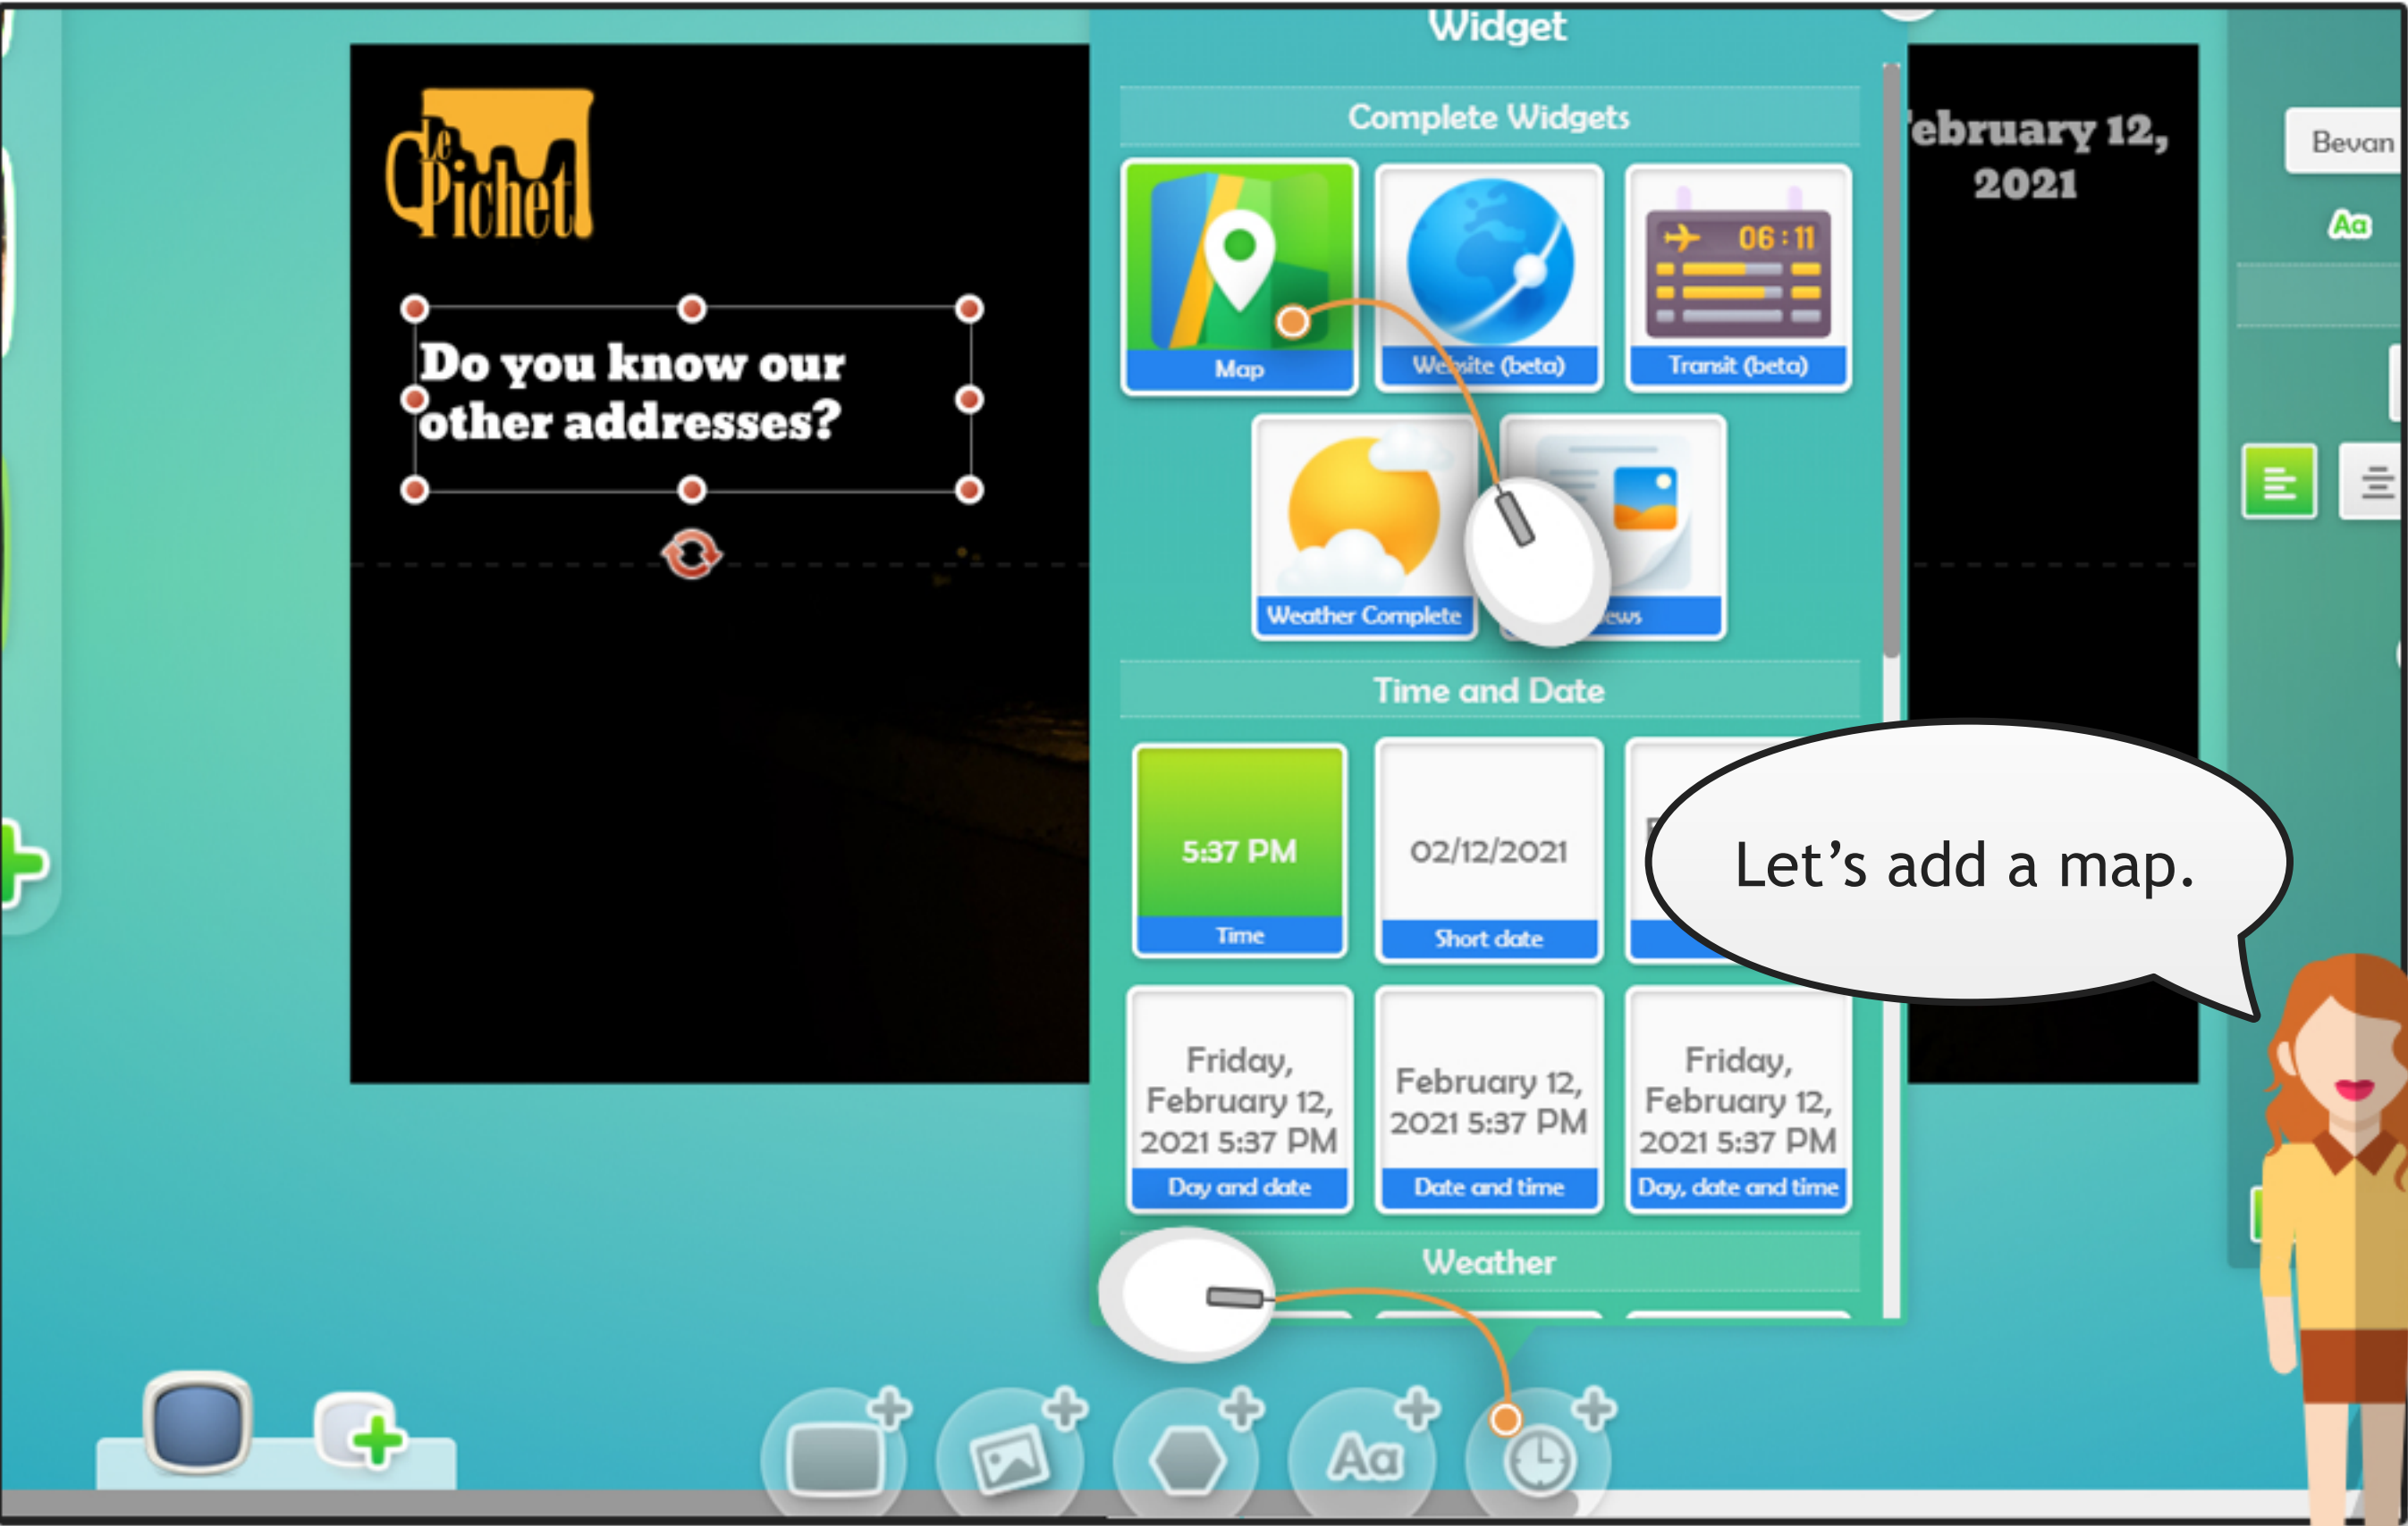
Widget

Le Pichet

Do you know our other addresses?

Complete Widgets

Map

Website (beta)

06:11

Transit (beta)

Weather Complete

News

Time and Date

5:37 PM

Time

02/12/2021

Short date

Friday, February 12, 2021 5:37 PM

Day and date

February 12, 2021 5:37 PM

Date and time

Friday, February 12, 2021 5:37 PM

Day, date and time

Weather

February 12, 2021

Bevan

Aa

Let’s add a map.

Aa